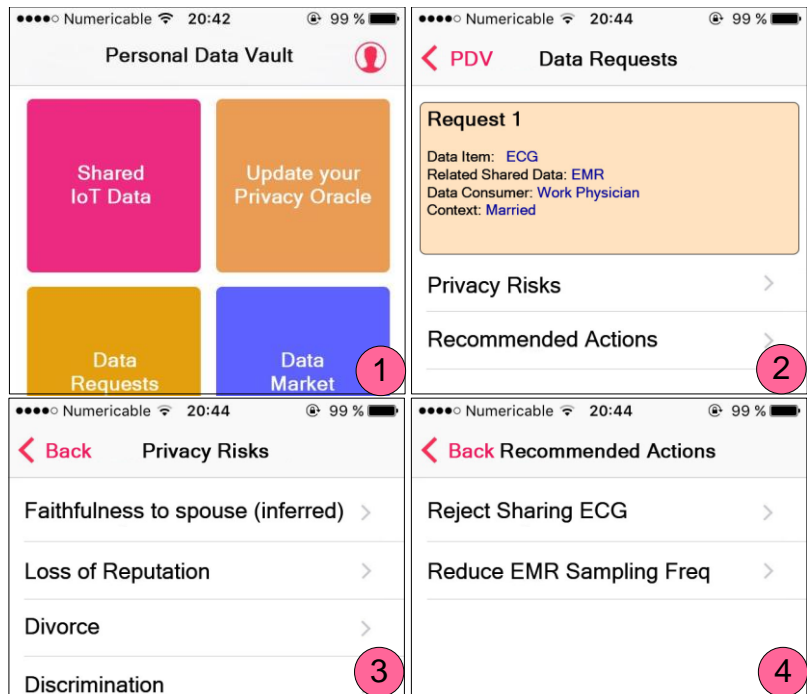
●●●●○ Numericable 20:42 99 %

Personal Data Vault

Shared IoT Data

Update your Privacy Oracle

Data Requests

Data Market

1

●●●●○ Numericable 20:44 99 %

PDV Data Requests

Request 1

Data Item: ECG
Related Shared Data: EMR
Data Consumer: Work Physician
Context: Married

Privacy Risks

Recommended Actions

2

●●●●○ Numericable 20:44 99 %

Back Privacy Risks

Faithfulness to spouse (inferred)

Loss of Reputation

Divorce

Discrimination

3

●●●●○ Numericable 20:44 99 %

Back Recommended Actions

Reject Sharing ECG

Reduce EMR Sampling Freq

4